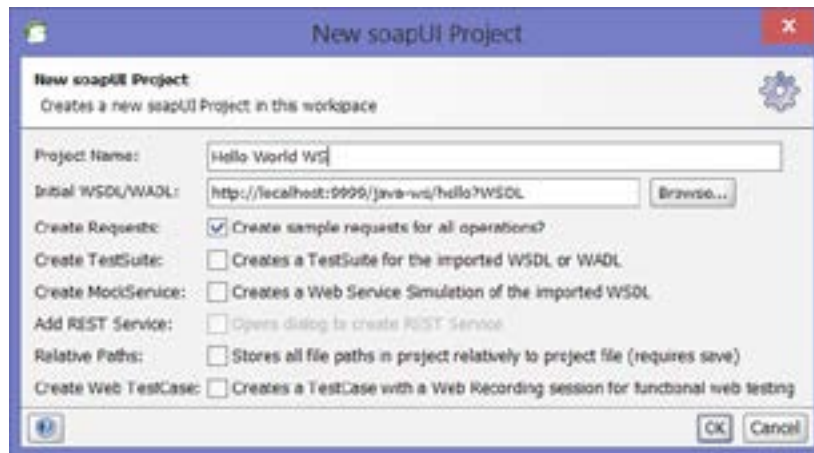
New soapUI Project

New soapUI Project
Creates a new soapUI Project in this workspace

Project Name: Hello World WS
Initial WSDL/WADL: http://localhost:9999/java-ws/hello?WSDL Browse...
Create Requests: Create sample requests for all operations?
Create TestSuite: Creates a TestSuite for the imported WSDL or WADL
Create MockService: Creates a Web Service Simulation of the imported WSDL
Add REST Service: Opens dialog to create REST Service
Relative Paths: Stores all file paths in project relatively to project file (requires save)
Create Web TestCase: Creates a TestCase with a Web Recording session for functional web testing

OK Cancel